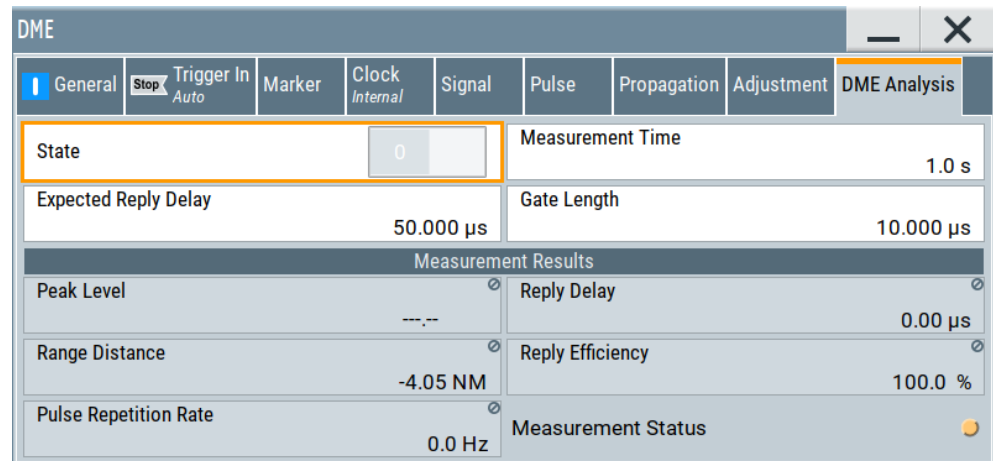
DME

General | Stop Trigger In Auto | Marker | Clock Internal | Signal | Pulse | Propagation | Adjustment | DME Analysis

State
0

Measurement Time
1.0 s

Expected Reply Delay
50.000 µs

Gate Length
10.000 µs

Measurement Results

Peak Level
---.--

Reply Delay
0.00 µs

Range Distance
-4.05 NM

Reply Efficiency
100.0 %

Pulse Repetition Rate
0.0 Hz

Measurement Status